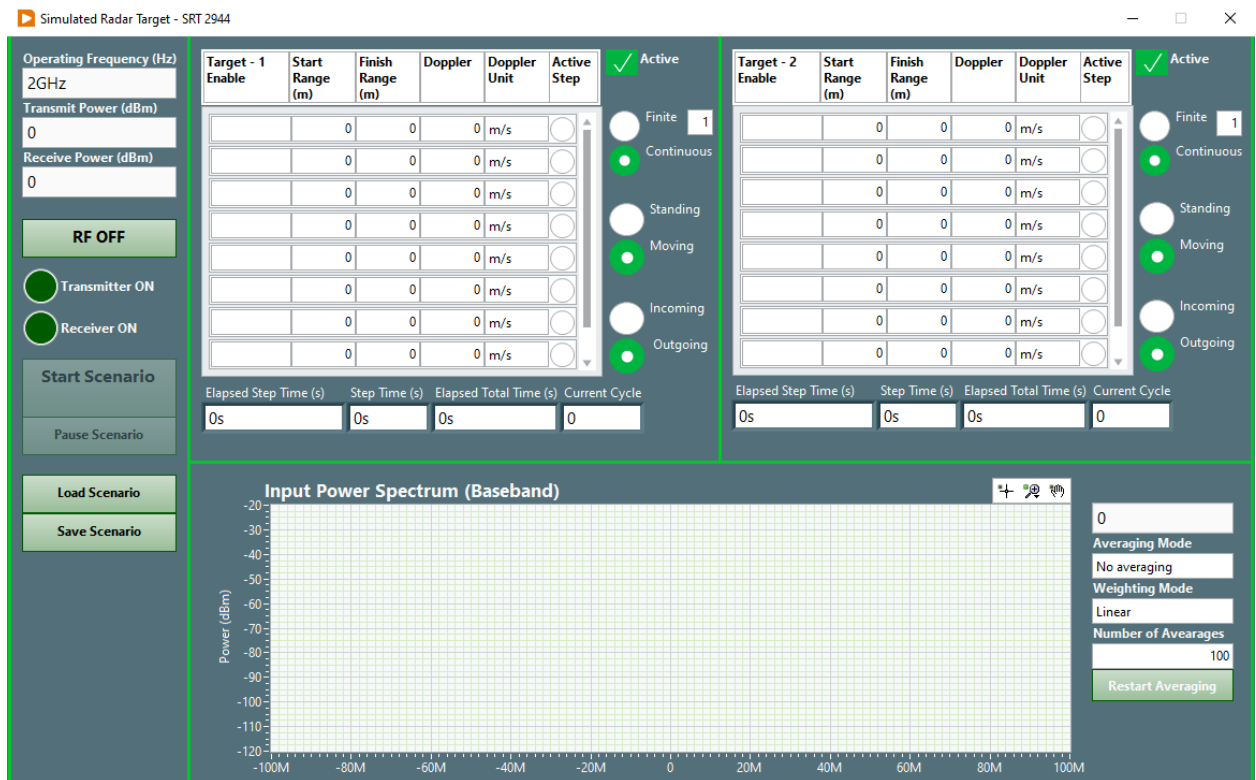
Simulated Radar Target - SRT 2944

Operating Frequency (Hz)
2GHz
Transmit Power (dBm)
0
Receive Power (dBm)
0

RF OFF

Transmitter ON
Receiver ON

Start Scenario
Pause Scenario

Load Scenario
Save Scenario

| Target - 1 Enable | Start Range (m) | Finish Range (m) | Doppler | Doppler Unit | Active Step |
|---|---|---|---|---|---|
| | 0 | 0 | 0 | m/s | |
| | 0 | 0 | 0 | m/s | |
| | 0 | 0 | 0 | m/s | |
| | 0 | 0 | 0 | m/s | |
| | 0 | 0 | 0 | m/s | |
| | 0 | 0 | 0 | m/s | |
| | 0 | 0 | 0 | m/s | |
| | 0 | 0 | 0 | m/s | |

Active
Finite 1
Continuous
Standing
Moving
Incoming
Outgoing

Elapsed Step Time (s) 0s
Step Time (s) 0s
Elapsed Total Time (s) 0s
Current Cycle 0

| Target - 2 Enable | Start Range (m) | Finish Range (m) | Doppler | Doppler Unit | Active Step |
|---|---|---|---|---|---|
| | 0 | 0 | 0 | m/s | |
| | 0 | 0 | 0 | m/s | |
| | 0 | 0 | 0 | m/s | |
| | 0 | 0 | 0 | m/s | |
| | 0 | 0 | 0 | m/s | |
| | 0 | 0 | 0 | m/s | |
| | 0 | 0 | 0 | m/s | |
| | 0 | 0 | 0 | m/s | |

Active
Finite 1
Continuous
Standing
Moving
Incoming
Outgoing

Elapsed Step Time (s) 0s
Step Time (s) 0s
Elapsed Total Time (s) 0s
Current Cycle 0

Input Power Spectrum (Baseband)
Power (dBm)
-20 -30 -40 -50 -60 -70 -80 -90 -100 -110 -120
-100M -80M -60M -40M -20M 0 20M 40M 60M 80M 100M

0
Averaging Mode
No averaging
Weighting Mode
Linear
Number of Avearages
100
Restart Averaging